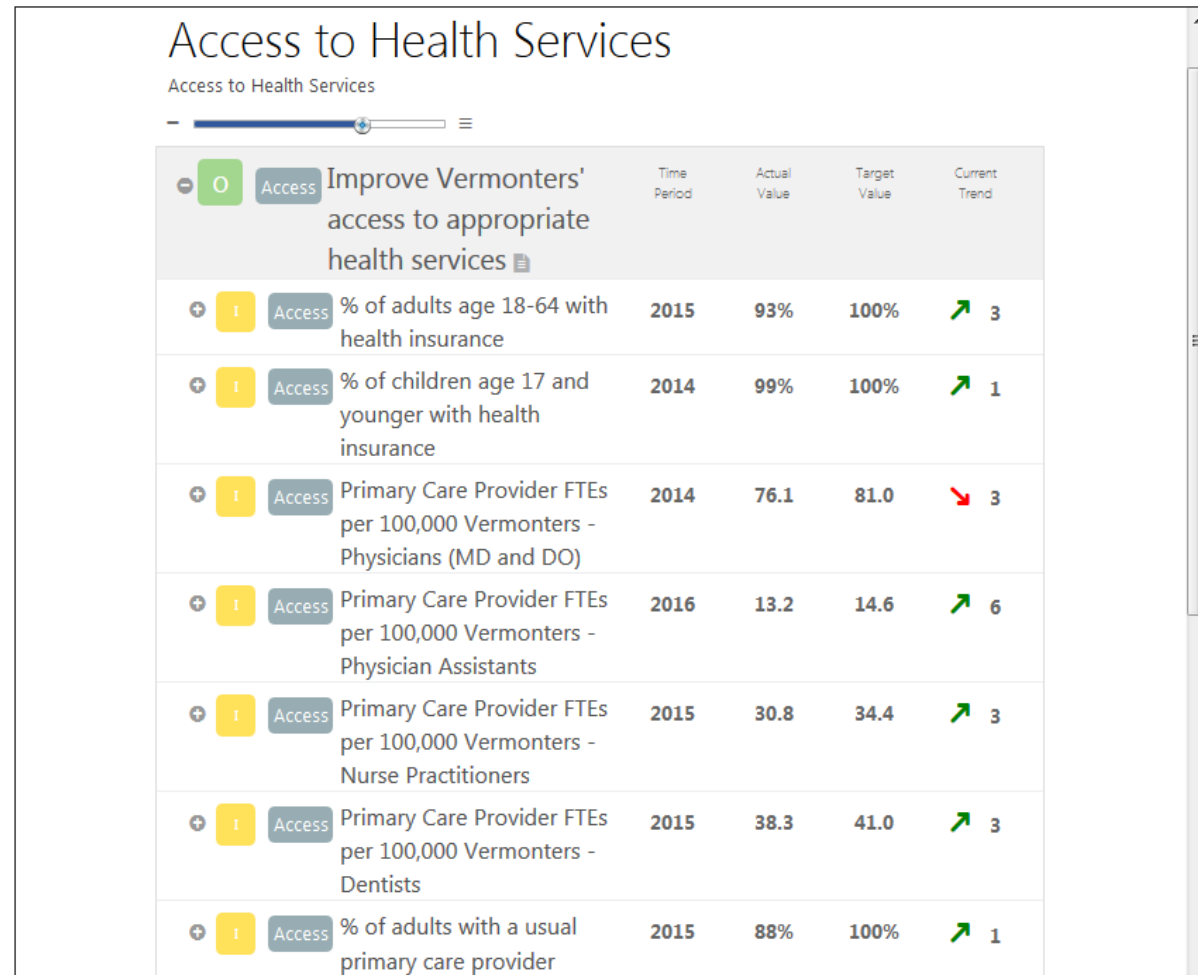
Access to Health Services

Access to Health Services

| | | Time Period | Actual Value | Target Value | Current Trend |
|---|---|---|---|---|---|
| O | Access Improve Vermonters' access to appropriate health services | | | | |
| I | Access % of adults age 18-64 with health insurance | 2015 | 93% | 100% | 3 |
| I | Access % of children age 17 and younger with health insurance | 2014 | 99% | 100% | 1 |
| I | Access Primary Care Provider FTEs per 100,000 Vermonters - Physicians (MD and DO) | 2014 | 76.1 | 81.0 | 3 |
| I | Access Primary Care Provider FTEs per 100,000 Vermonters - Physician Assistants | 2016 | 13.2 | 14.6 | 6 |
| I | Access Primary Care Provider FTEs per 100,000 Vermonters - Nurse Practitioners | 2015 | 30.8 | 34.4 | 3 |
| I | Access Primary Care Provider FTEs per 100,000 Vermonters - Dentists | 2015 | 38.3 | 41.0 | 3 |
| I | Access % of adults with a usual primary care provider | 2015 | 88% | 100% | 1 |